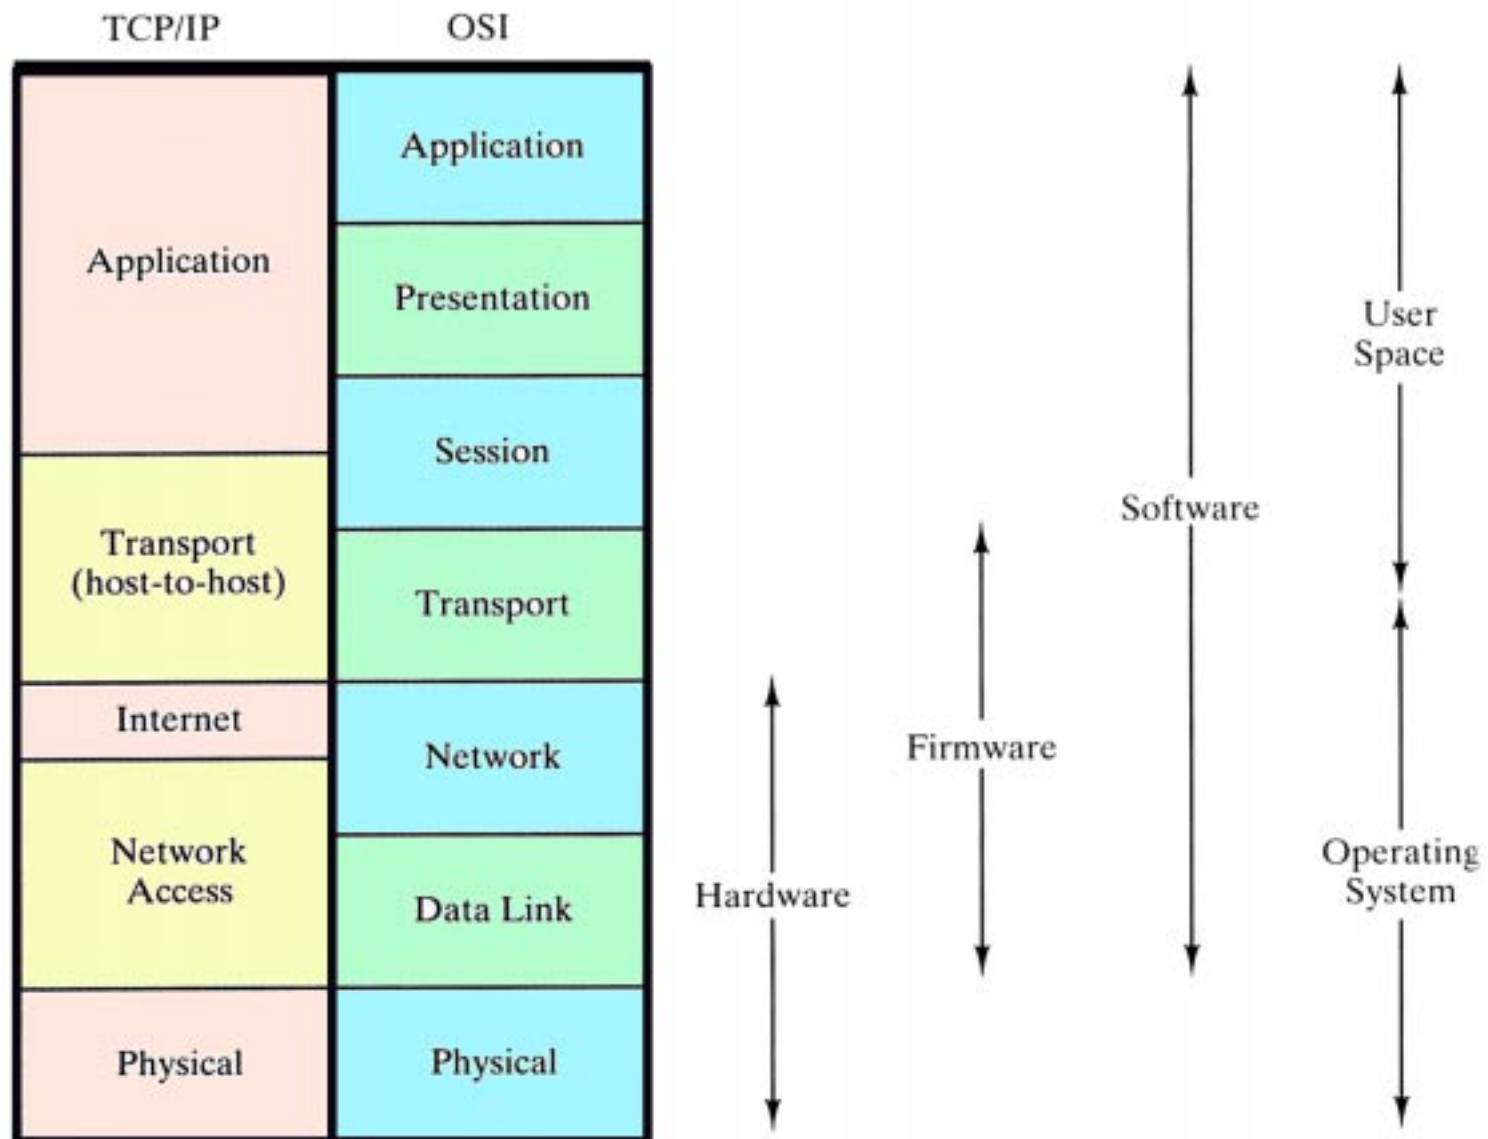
TCP/IP

OSI

Application

Transport (host-to-host)

Internet

Network Access

Physical

Application

Presentation

Session

Transport

Network

Data Link

Physical

Hardware

Firmware

Software

User Space

Operating System